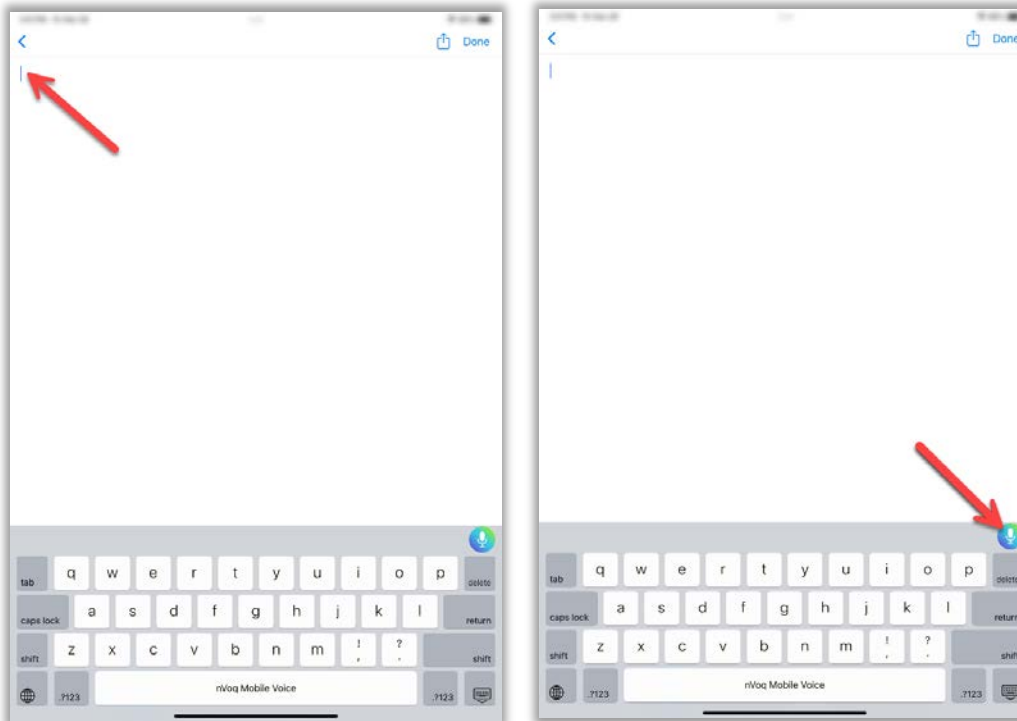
Done

q w e r t y u i o p
tab delete
caps lock a s d f g h j k l return
shift z x c v b n m ! , ? . shift
.?123 nVoq Mobile Voice .?123

Done

q w e r t y u i o p
tab delete
caps lock a s d f g h j k l return
shift z x c v b n m ! , ? . shift
.?123 nVoq Mobile Voice .?123